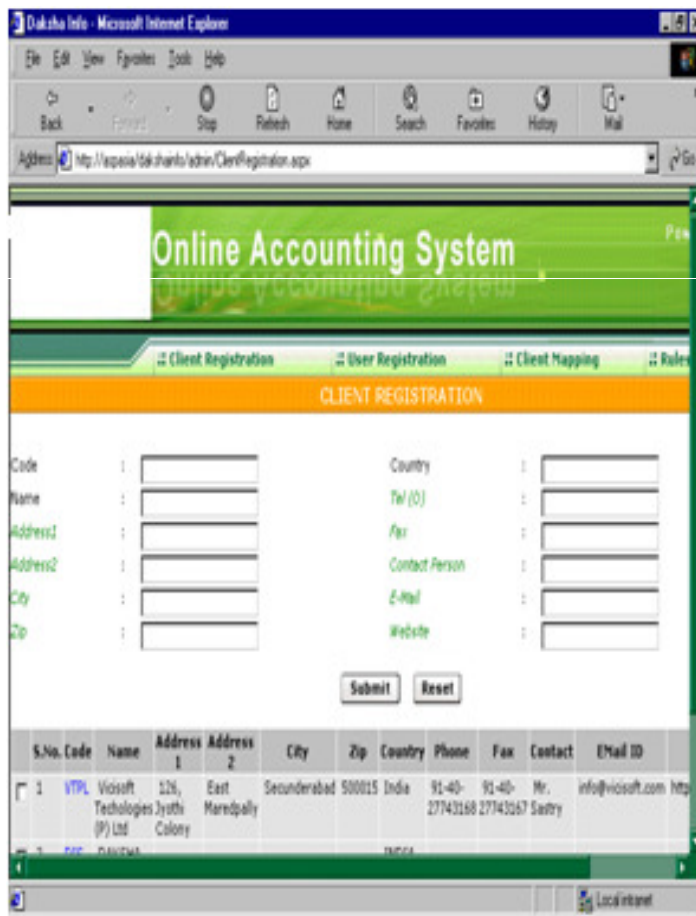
Daksha Info - Microsoft Internet Explorer

File Edit View Favorites Tools Help

Back Forward Stop Refresh Home Search Favorites History Mail

Address http://aspasia/dakshainfo/admin/ClientRegistration.aspx

Online Accounting System

Pow

:: Client Registration :: User Registration :: Client Mapping :: Rules

CLIENT REGISTRATION

Code :
Name :
Address1 :
Address2 :
City :
Zip :

Country :
Tel (O) :
Fax :
Contact Person :
E-Mail :
Website :

Submit Reset

| S.No. | Code | Name | Address 1 | Address 2 | City | Zip | Country | Phone | Fax | Contact | EMail ID |
|---|---|---|---|---|---|---|---|---|---|---|---|
| 1 | VTPL | Visisoft Techologies (P) Ltd | 126, Jyothi Colony | East Maredpally | Secunderabad | 500015 | India | 91-40-27743168 | 91-40-27743167 | Mr. Sastry | info@visisoft.com |

Local intranet